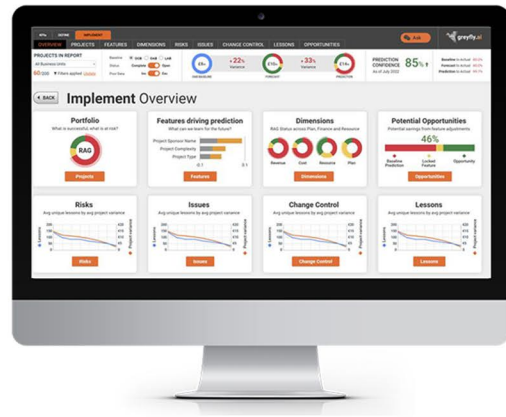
IMPLEMENT

OVERVIEW PROJECTS FEATURES DIMENSIONS RISKS ISSUES CHANGE CONTROL LESSONS OPPORTUNITIES

Ask

greyfly.ai

PROJECTS IN REPORT

All Business Units

60

Filters applied

+22%

+33%

PREDICTION CONFIDENCE 85%

BACK

Implement Overview

Portfolio

What is successful, what is at risk?

RAG

Projects

Features driving prediction

What can we learn for the future?

Project Sponsor Name

Project Complexity

Project Type

Features

Dimensions

RAG Status across Plan, Finance and Resource

Revenue

Cost

Resource

Plan

Dimensions

Potential Opportunities

Potential savings from feature adjustments

46%

Baseline Prediction

Locked Feature

Opportunity

Opportunities

Risks

Avg unique lessons by avg project variance

Risks

Issues

Avg unique lessons by avg project variance

Issues

Change Control

Avg unique lessons by avg project variance

Change Control

Lessons

Avg unique lessons by avg project variance

Lessons